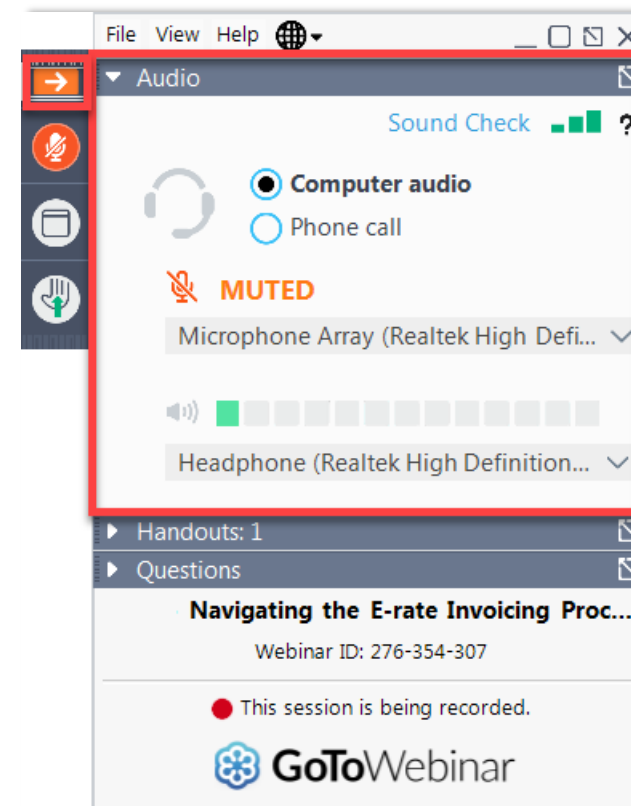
File View Help

Audio

Sound Check ?

Computer audio
Phone call

MUTED

Microphone Array (Realtek High Defi...

Headphone (Realtek High Definition...

Handouts: 1

Questions

Navigating the E-rate Invoicing Proc...

Webinar ID: 276-354-307

This session is being recorded.

GoToWebinar